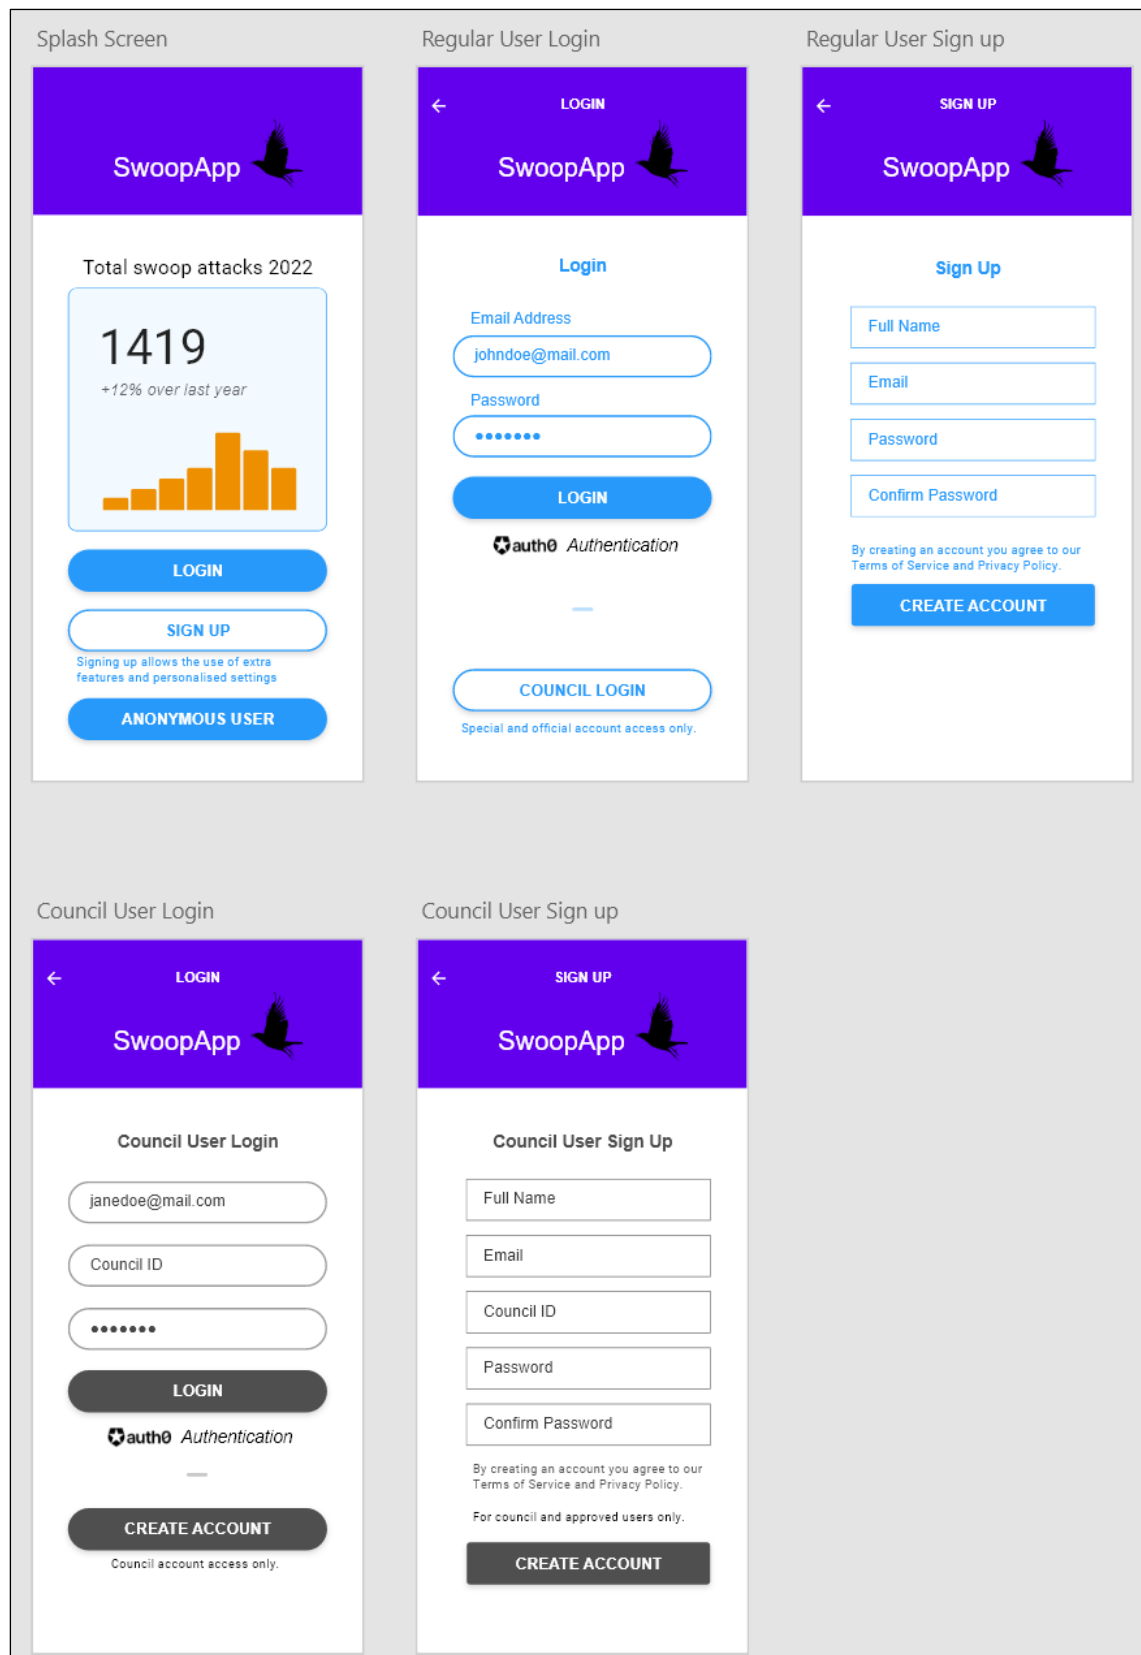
Splash Screen

SwoopApp

Total swoop attacks 2022

1419

+12% over last year

LOGIN

SIGN UP

Signing up allows the use of extra features and personalised settings

ANONYMOUS USER

Regular User Login

LOGIN

SwoopApp

Login

Email Address

johndoe@mail.com

Password

•••••••

LOGIN

auth0 Authentication

COUNCIL LOGIN

Special and official account access only.

Regular User Sign up

SIGN UP

SwoopApp

Sign Up

Full Name

Email

Password

Confirm Password

By creating an account you agree to our Terms of Service and Privacy Policy.

CREATE ACCOUNT

Council User Login

LOGIN

SwoopApp

Council User Login

janedoe@mail.com

Council ID

•••••••

LOGIN

auth0 Authentication

CREATE ACCOUNT

Council account access only.

Council User Sign up

SIGN UP

SwoopApp

Council User Sign Up

Full Name

Email

Council ID

Password

Confirm Password

By creating an account you agree to our Terms of Service and Privacy Policy.

For council and approved users only.

CREATE ACCOUNT